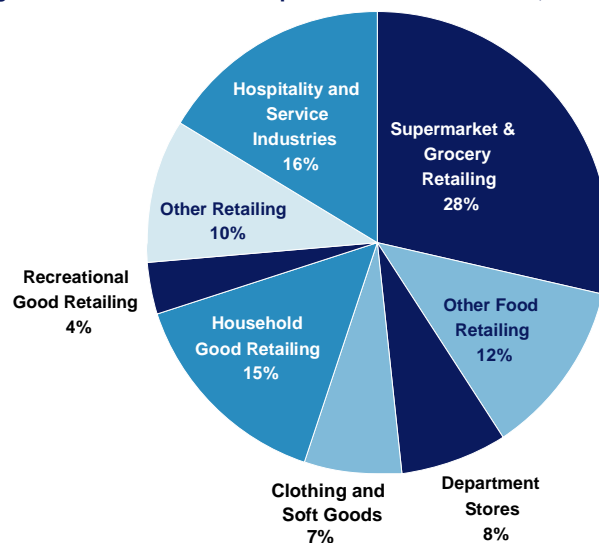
Hospitality and Service Industries 16%

Supermarket & Grocery Retailing 28%

Other Retailing 10%

Recreational Good Retailing 4%

Household Good Retailing 15%

Other Food Retailing 12%

Clothing and Soft Goods 7%

Department Stores 8%